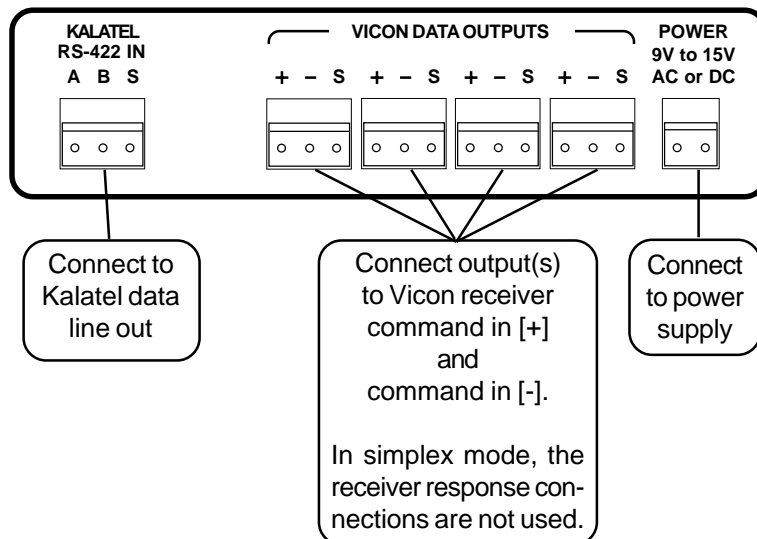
KALATEL
RS-422 IN
A B S

VICON DATA OUTPUTS
+ – S + – S + – S + – S

POWER
9V to 15V
AC or DC

Connect to Kalatel data line out

Connect output(s) to Vicon receiver command in [+] and command in [-].

In simplex mode, the receiver response connections are not used.

Connect to power supply